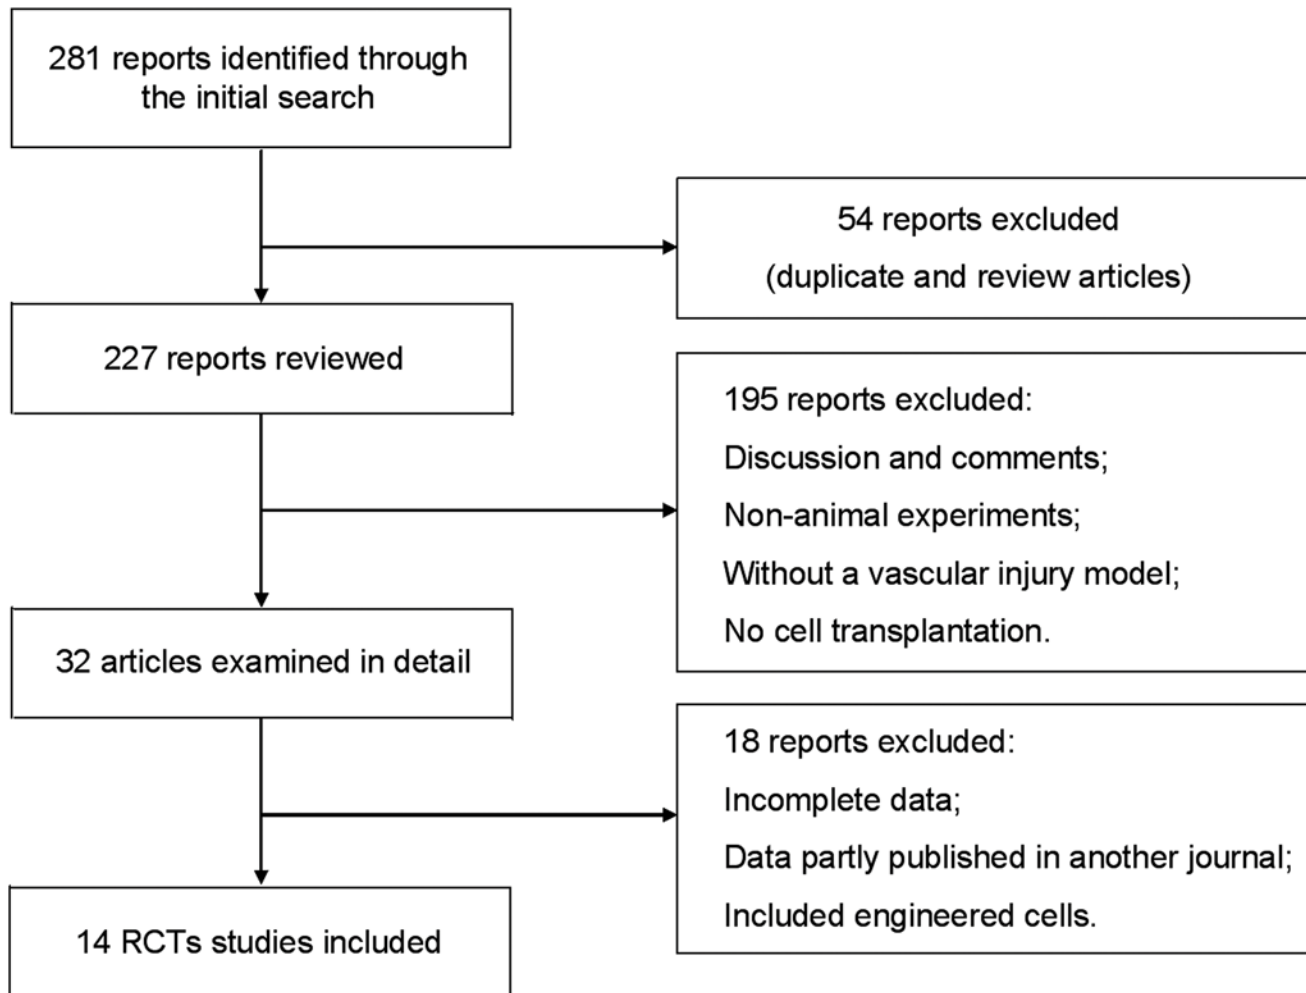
281 reports identified through the initial search

54 reports excluded
(duplicate and review articles)

227 reports reviewed

195 reports excluded:
Discussion and comments;
Non-animal experiments;
Without a vascular injury model;
No cell transplantation.

32 articles examined in detail

18 reports excluded:
Incomplete data;
Data partly published in another journal;
Included engineered cells.

14 RCTs studies included